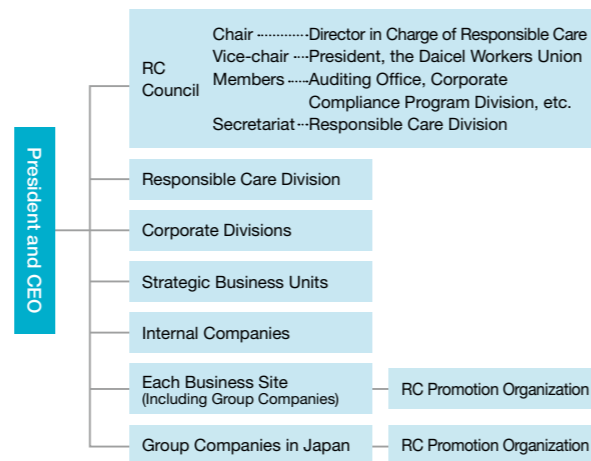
President and CEO

RC Council

Chair ············Director in Charge of Responsible Care
Vice-chair ····President, the Daicel Workers Union
Members ·····Auditing Office, Corporate Compliance Program Division, etc.
Secretariat ···Responsible Care Division

Responsible Care Division

Corporate Divisions

Strategic Business Units

Internal Companies

Each Business Site
(Including Group Companies)

RC Promotion Organization

Group Companies in Japan

RC Promotion Organization